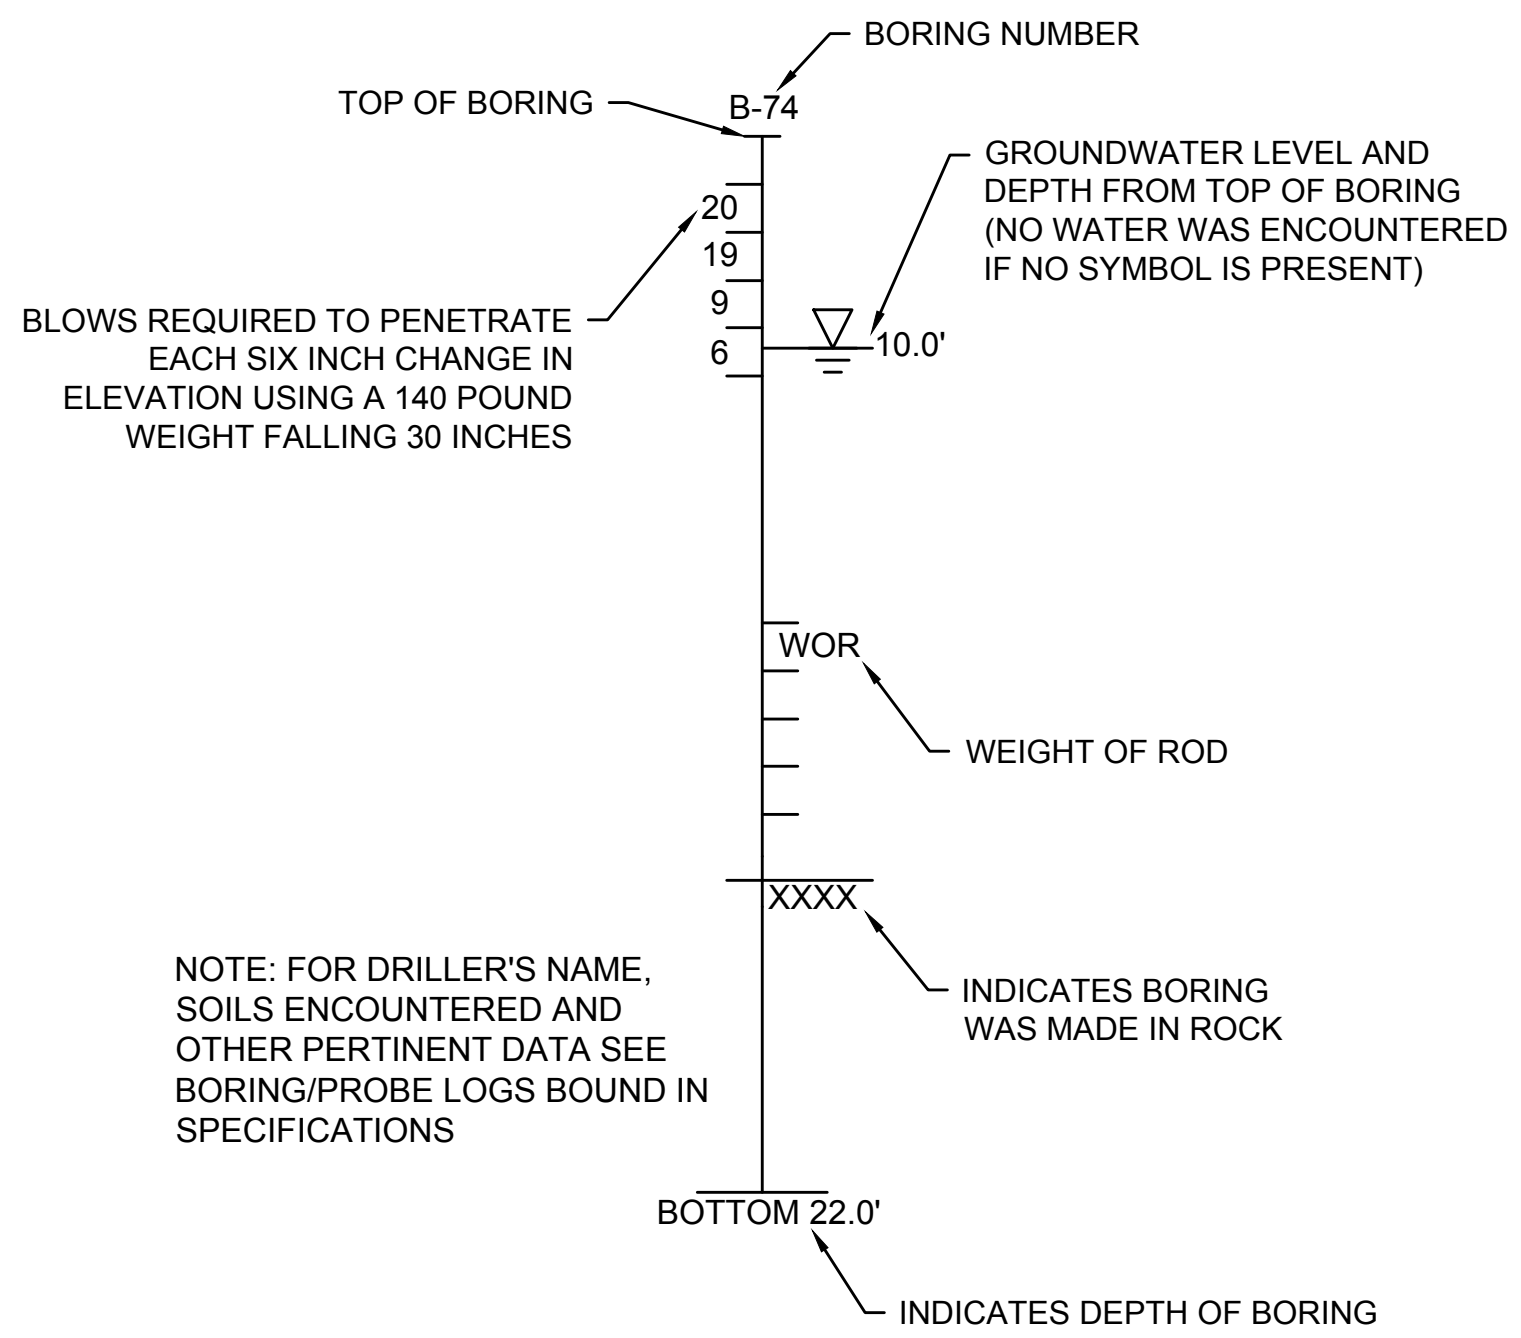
BORING NUMBER

TOP OF BORING

B-74

GROUNDWATER LEVEL AND DEPTH FROM TOP OF BORING (NO WATER WAS ENCOUNTERED IF NO SYMBOL IS PRESENT)

20
19
9
6

BLOWS REQUIRED TO PENETRATE EACH SIX INCH CHANGE IN ELEVATION USING A 140 POUND WEIGHT FALLING 30 INCHES

10.0'

WOR

WEIGHT OF ROD

XXXX

NOTE: FOR DRILLER'S NAME, SOILS ENCOUNTERED AND OTHER PERTINENT DATA SEE BORING/PROBE LOGS BOUND IN SPECIFICATIONS

INDICATES BORING WAS MADE IN ROCK

BOTTOM 22.0'

INDICATES DEPTH OF BORING